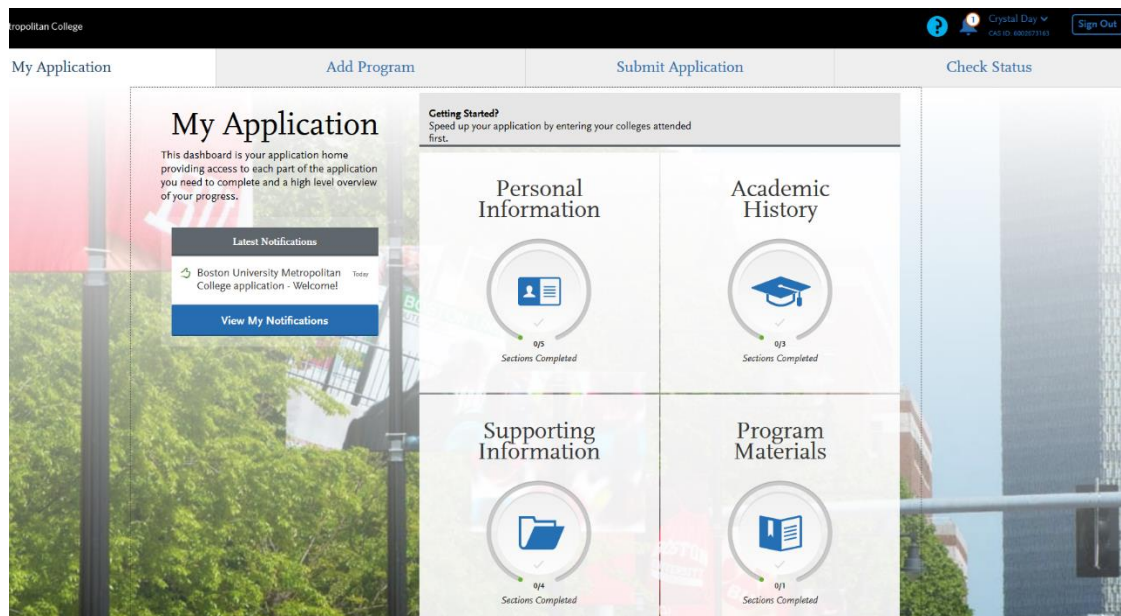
tropolitan College

1 Crystal Day
CAS ID: 6002573163
Sign Out

My Application
Add Program
Submit Application
Check Status

My Application

This dashboard is your application home providing access to each part of the application you need to complete and a high level overview of your progress.

Latest Notifications

Boston University Metropolitan College application - Welcome! Today

View My Notifications

Getting Started?
Speed up your application by entering your colleges attended first.

Personal Information
0/5
Sections Completed

Academic History
0/3
Sections Completed

Supporting Information
0/4
Sections Completed

Program Materials
0/1
Sections Completed